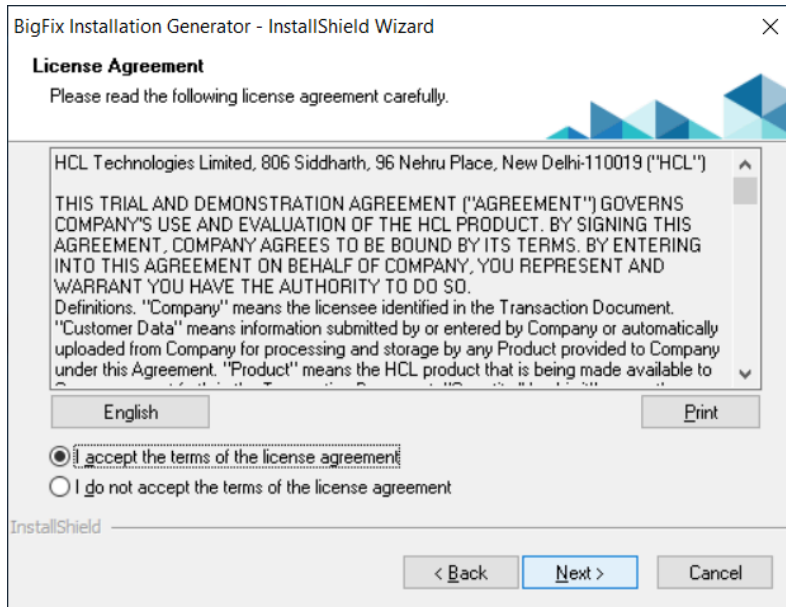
BigFix Installation Generator - InstallShield Wizard

License Agreement

Please read the following license agreement carefully.

HCL Technologies Limited, 806 Siddharth, 96 Nehru Place, New Delhi-110019 ("HCL")

THIS TRIAL AND DEMONSTRATION AGREEMENT ("AGREEMENT") GOVERNS COMPANY'S USE AND EVALUATION OF THE HCL PRODUCT. BY SIGNING THIS AGREEMENT, COMPANY AGREES TO BE BOUND BY ITS TERMS. BY ENTERING INTO THIS AGREEMENT ON BEHALF OF COMPANY, YOU REPRESENT AND WARRANT YOU HAVE THE AUTHORITY TO DO SO.
Definitions. "Company" means the licensee identified in the Transaction Document. "Customer Data" means information submitted by or entered by Company or automatically uploaded from Company for processing and storage by any Product provided to Company under this Agreement. "Product" means the HCL product that is being made available to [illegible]

English

Print

I accept the terms of the license agreement

I do not accept the terms of the license agreement

InstallShield

< Back

Next >

Cancel